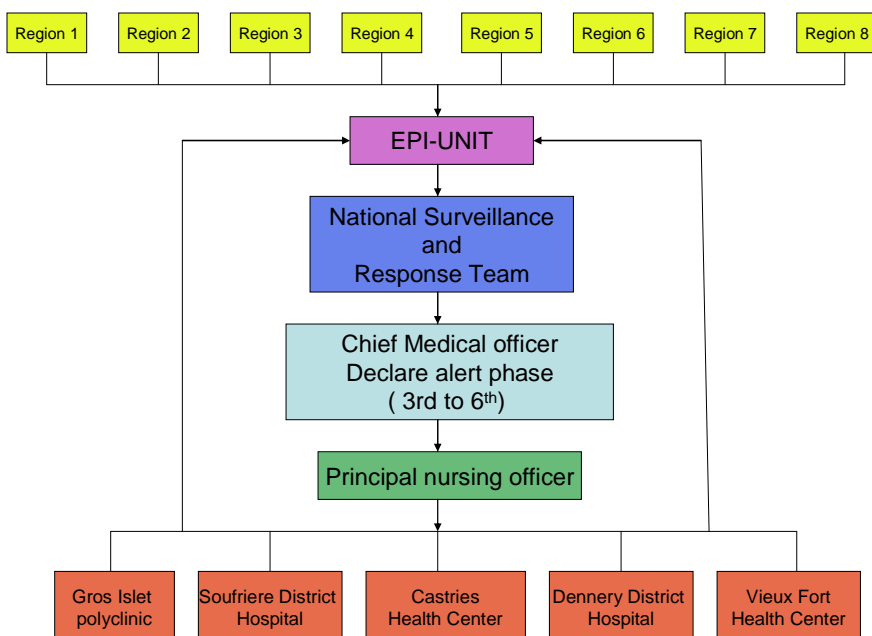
Region 1

Region 2

Region 3

Region 4

Region 5

Region 6

Region 7

Region 8

EPI-UNIT

National Surveillance and Response Team

Chief Medical officer Declare alert phase ( 3rd to 6$^{th}$)

Principal nursing officer

Gros Islet polyclinic

Soufriere District Hospital

Castries Health Center

Dennery District Hospital

Vieux Fort Health Center